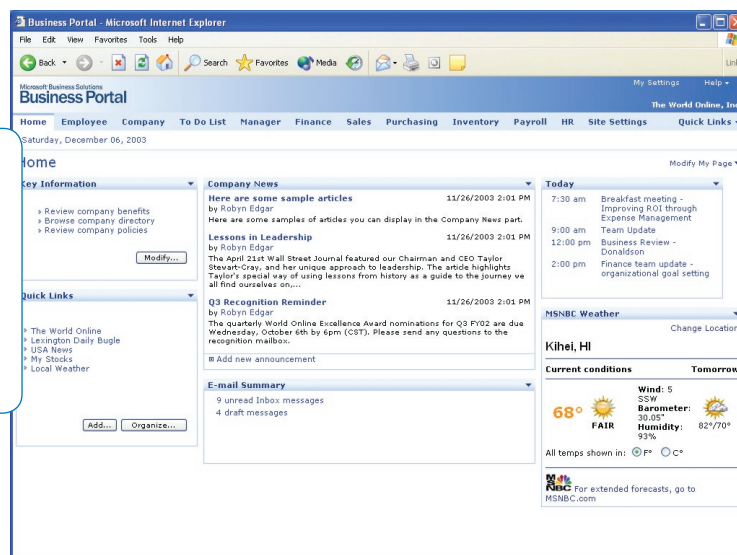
Business Portal - Microsoft Internet Explorer

File Edit View Favorites Tools Help

Back Search Favorites Media

Lin

Microsoft Business Solutions
Business Portal

My Settings Help

The World Online, In

Home Employee Company To Do List Manager Finance Sales Purchasing Inventory Payroll HR Site Settings Quick Links

Saturday, December 06, 2003

Home

Modify My Page

Key Information

» Review company benefits
» Browse company directory
» Review company policies

Modify...

Quick Links

The World Online
Lexington Daily Bugle
USA News
My Stocks
Local Weather

Add... Organize...

Company News

Here are some sample articles 11/26/2003 2:01 PM
by Robyn Edgar
Here are some samples of articles you can display in the Company News part.

Lessons in Leadership 11/26/2003 2:01 PM
by Robyn Edgar
The April 21st Wall Street Journal featured our Chairman and CEO Taylor Stewart-Cray, and her unique approach to leadership. The article highlights Taylor's special way of using lessons from history as a guide to the journey we all find ourselves on,...

Q3 Recognition Reminder 11/26/2003 2:01 PM
by Robyn Edgar
The quarterly World Online Excellence Award nominations for Q3 FY02 are due Wednesday, October 6th by 6pm (CST). Please send any questions to the recognition mailbox.

Add new announcement

E-mail Summary

9 unread Inbox messages
4 draft messages

Today

7:30 am Breakfast meeting - Improving ROI through Expense Management
9:00 am Team Update
12:00 pm Business Review - Donaldson
2:00 pm Finance team update - organizational goal setting

MSNBC Weather

Change Locatio

Kihei, HI

Current conditions Tomorrow

68° FAIR
Wind: 5 SSW
Barometer: 30.05"
Humidity: 93%
82°/70°

All temps shown in: F° C°

MSNBC For extended forecasts, go to MSNBC.com